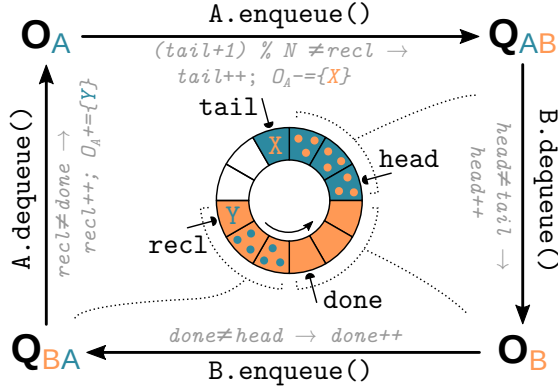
$O_A$ A.enqueue() $Q_{AB}$

(tail+1) % N ≠recl → tail++; $O_A$-={X}

B.dequeue()

head≠tail → head++

tail

X

head

Y

recl

done

A.dequeue()

recl≠done → recl++; $O_A$+={Y}

$Q_{BA}$ B.enqueue() $O_B$

done≠head → done++